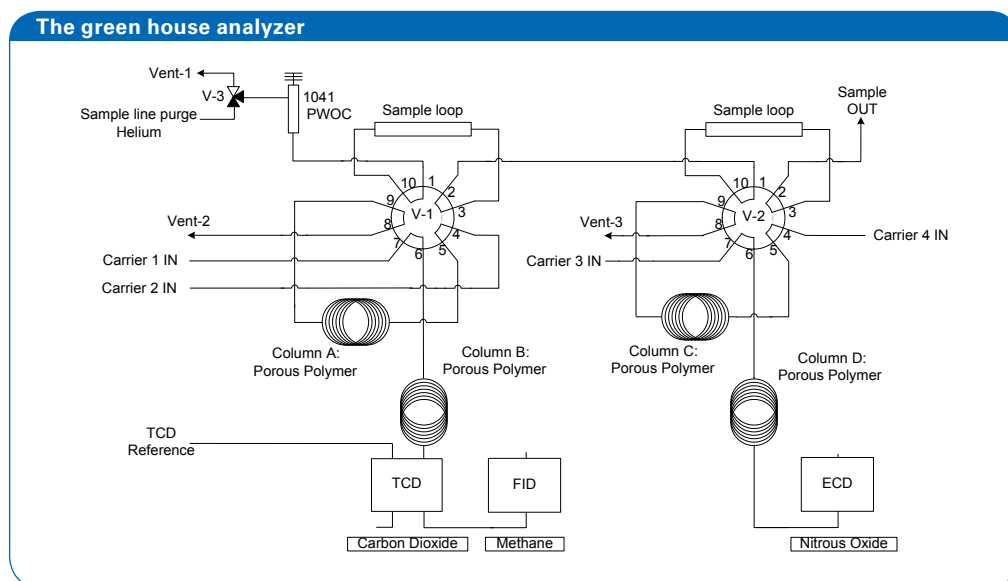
The green house analyzer

Vent-1
V-3
Sample line purge
Helium
1041
PWOC
Sample loop
Sample loop
Sample
OUT
10
1
2
9
V-1
3
8
Vent-2
7
4
6
5
Carrier 1 IN
Carrier 2 IN
10
1
2
9
V-2
3
Vent-3
8
7
4
Carrier 4 IN
6
5
Carrier 3 IN
Column A:
Porous Polymer
Column B:
Porous Polymer
Column C:
Porous Polymer
Column D:
Porous Polymer
TCD
Reference
TCD
FID
ECD
Carbon Dioxide
Methane
Nitrous Oxide